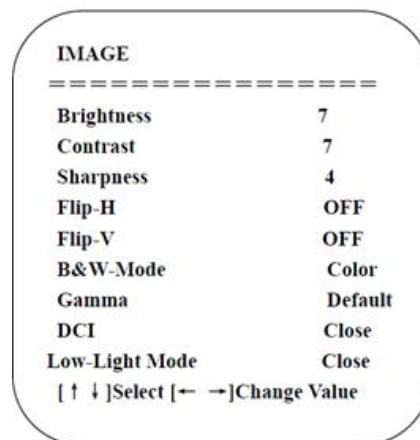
IMAGE
================

| | |
|---|---|
| Brightness | 7 |
| Contrast | 7 |
| Sharpness | 4 |
| Flip-H | OFF |
| Flip-V | OFF |
| B&W-Mode | Color |
| Gamma | Default |
| DCI | Close |
| Low-Light Mode | Close |

[↑ ↓]Select [← →]Change Value